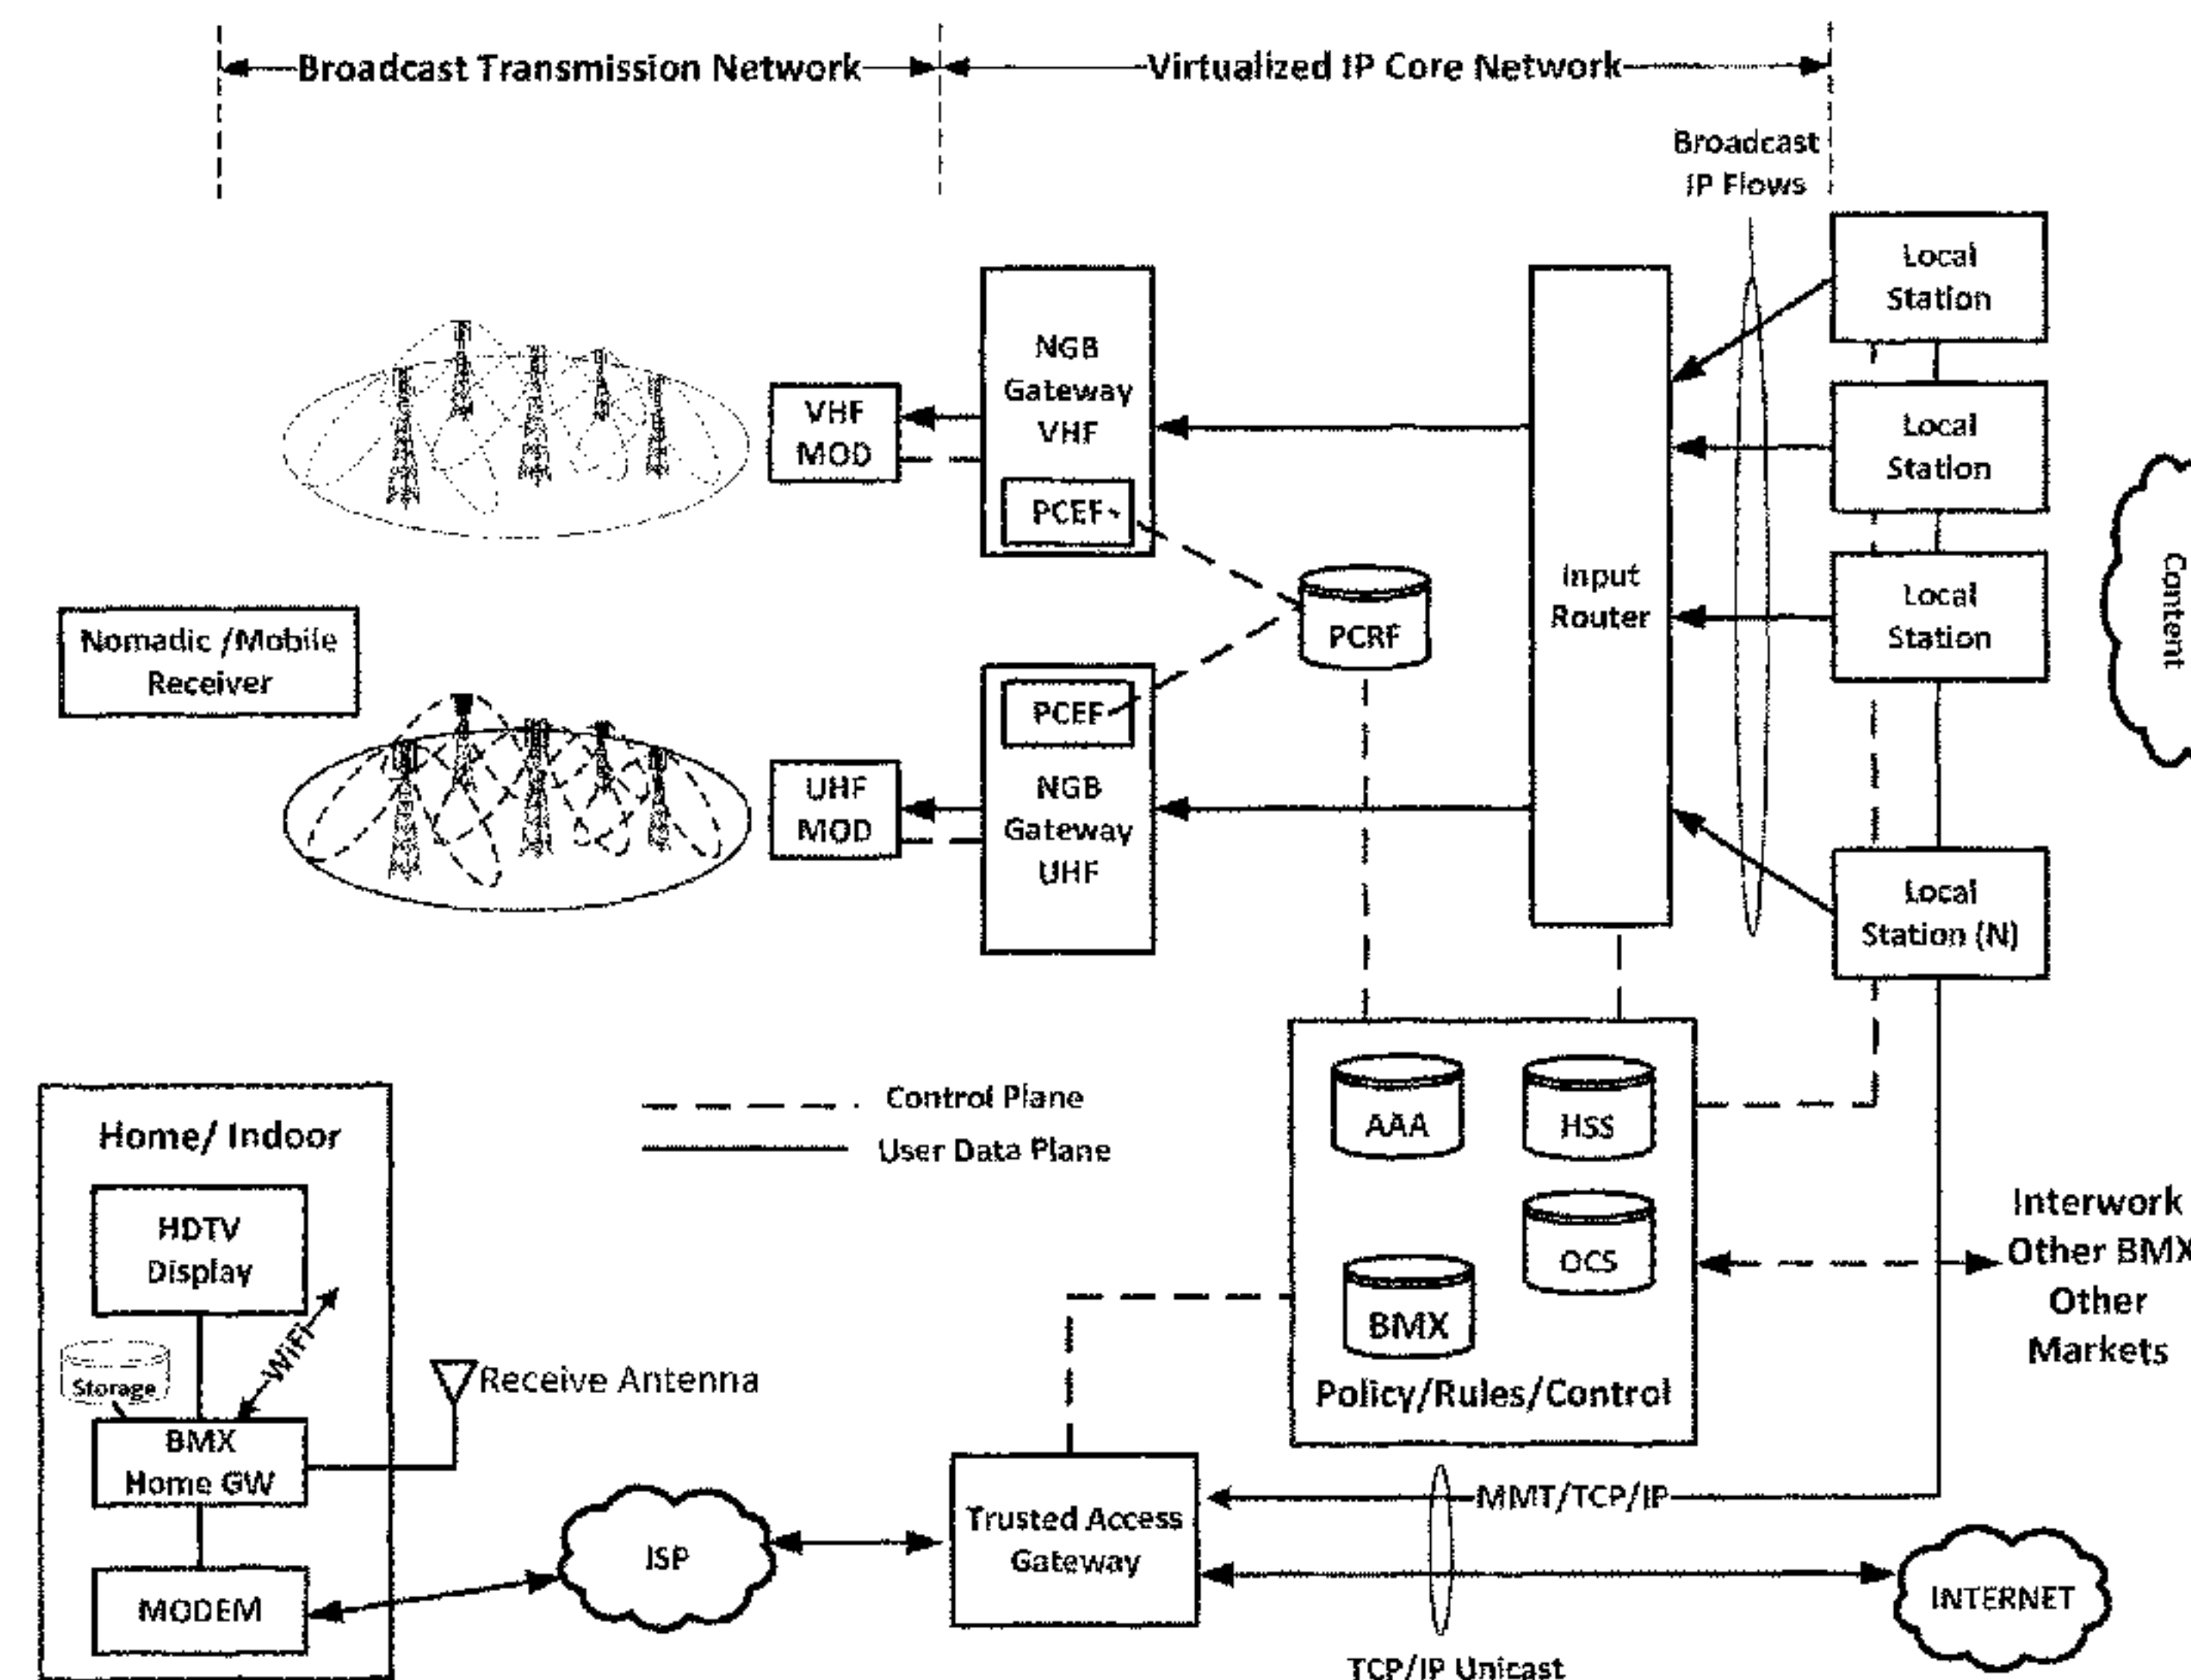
Broadcast Transmission Network

Virtualized IP Core Network

Broadcast IP Flows

Local Station

Local Station

Local Station

Local Station (N)

Content

NGB Gateway VHF

PCEF

VHF MOD

Input Router

PCRF

Nomadic /Mobile Receiver

PCEF

NGB Gateway UHF

UHF MOD

Control Plane

User Data Plane

AAA

HSS

OCS

BMX

Policy/Rules/Control

Interwork Other BMX Other Markets

Home/ Indoor

HDTV Display

WiFi

Storage

BMX Home GW

MODEM

Receive Antenna

ISP

Trusted Access Gateway

MMT/TCP/IP

INTERNET

TCP/IP Unicast